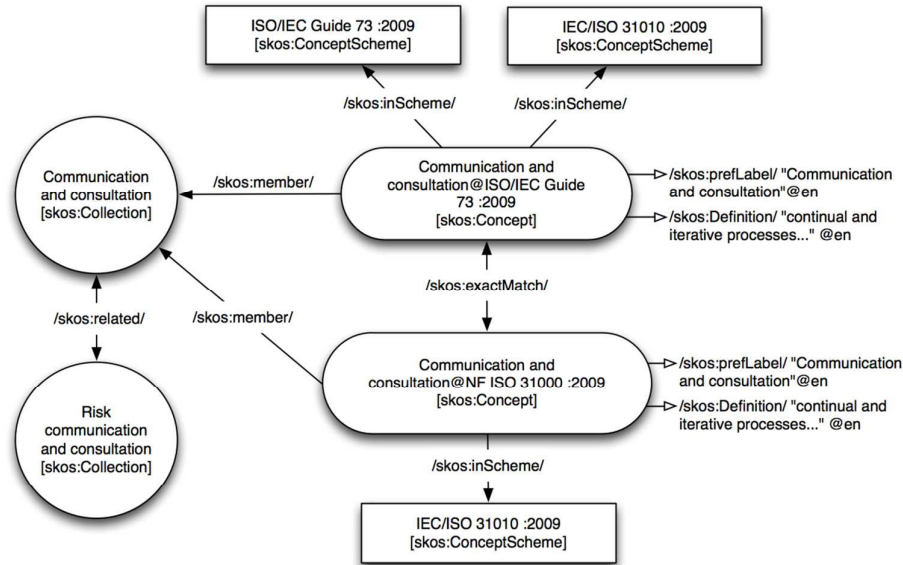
ISO/IEC Guide 73 :2009
[skos:ConceptScheme]

IEC/ISO 31010 :2009
[skos:ConceptScheme]

/skos:inScheme/

/skos:inScheme/

Communication and consultation
[skos:Collection]

/skos:member/

Communication and consultation@ISO/IEC Guide 73 :2009
[skos:Concept]

/skos:prefLabel/ "Communication and consultation"@en

/skos:Definition/ "continual and iterative processes..." @en

/skos:exactMatch/

/skos:related/

/skos:member/

Communication and consultation@NF ISO 31000 :2009
[skos:Concept]

/skos:prefLabel/ "Communication and consultation"@en

/skos:Definition/ "continual and iterative processes..." @en

Risk communication and consultation
[skos:Collection]

/skos:inScheme/

IEC/ISO 31010 :2009
[skos:ConceptScheme]